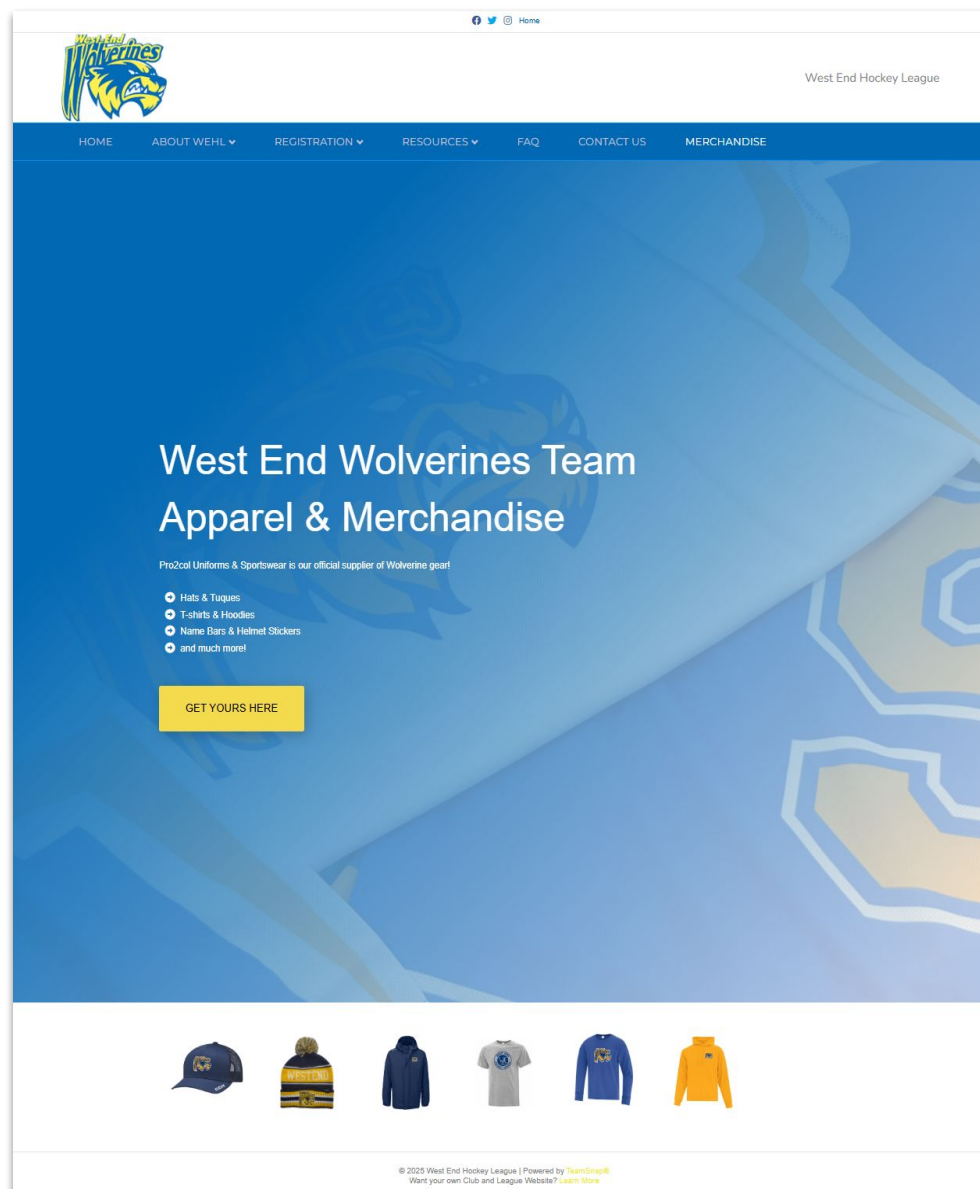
Home

West End Wolverines

West End Hockey League

HOME ABOUT WEHL REGISTRATION RESOURCES FAQ CONTACT US MERCHANDISE

West End Wolverines Team Apparel & Merchandise

Pro2col Uniforms & Sportswear is our official supplier of Wolverine gear!

- Hats & Tuques
- T-shirts & Hoodies
- Name Bars & Helmet Stickers
- and much more!

GET YOURS HERE

WEST END

© 2025 West End Hockey League | Powered by TeamSnap®
Want your own Club and League Website? Learn More